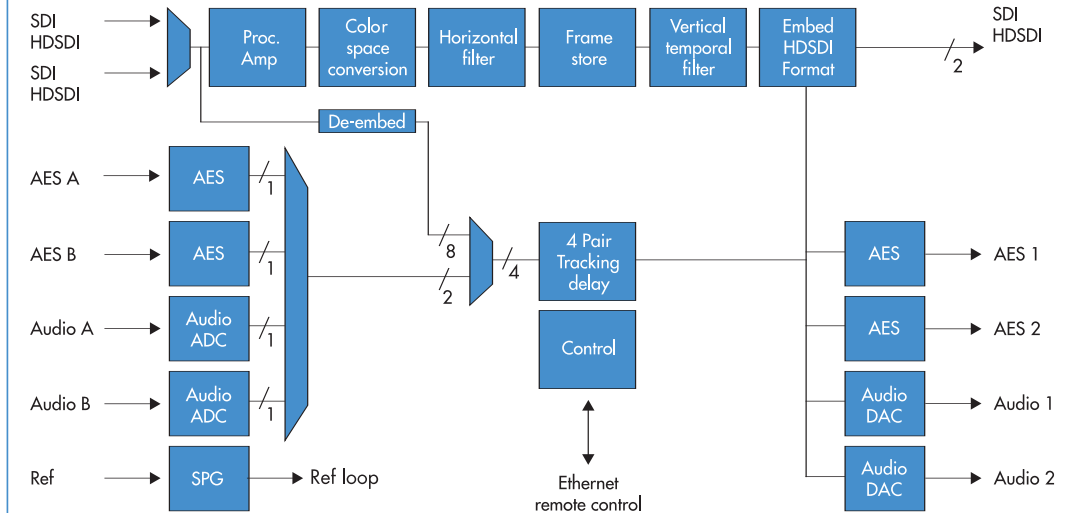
SDI
HDSDI

SDI
HDSDI

Proc. Amp

Color space conversion

Horizontal filter

Frame store

Vertical temporal filter

Embed HDSDI Format

SDI
HDSDI

2

De-embed

AES A

AES

1

AES B

AES

1

Audio A

Audio ADC

1

Audio B

Audio ADC

1

8

2

4

4 Pair Tracking delay

Control

AES

AES 1

AES

AES 2

Audio DAC

Audio 1

Audio DAC

Audio 2

Ref

SPG

Ref loop

Ethernet remote control